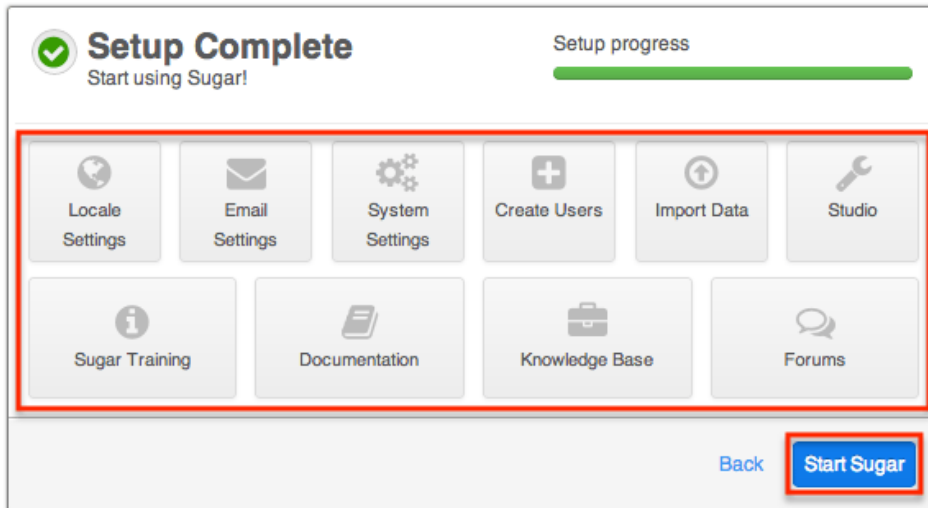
Setup Complete
Start using Sugar!

Setup progress

Locale Settings

Email Settings

System Settings

Create Users

Import Data

Studio

Sugar Training

Documentation

Knowledge Base

Forums

Back

Start Sugar